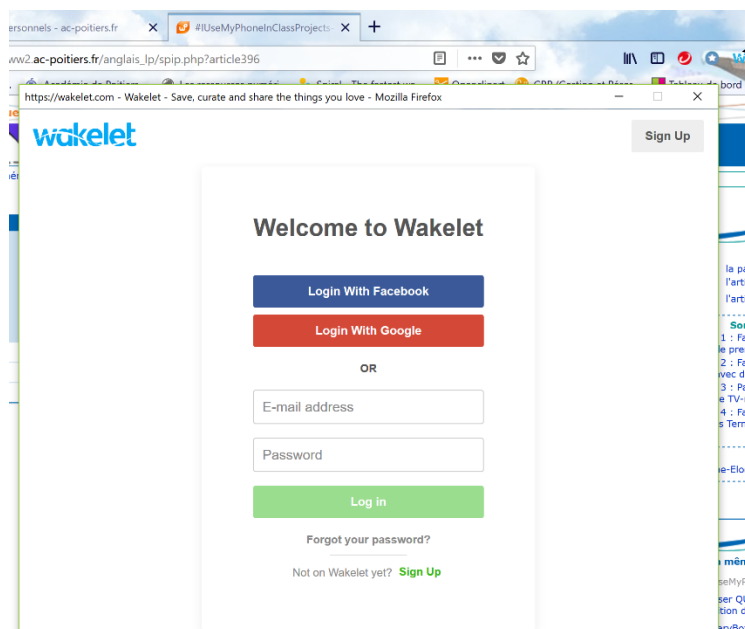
ersonnels - ac-poitiers.fr ✕ #IUseMyPhoneInClassProjects ✕ +

ww2.ac-poitiers.fr/anglais_lp/spip.php?article396

https://wakelet.com - Wakelet - Save, curate and share the things you love - Mozilla Firefox

wakelet

Sign Up

Welcome to Wakelet

Login With Facebook

Login With Google

OR

E-mail address

Password

Log in

Forgot your password?

Not on Wakelet yet? Sign Up